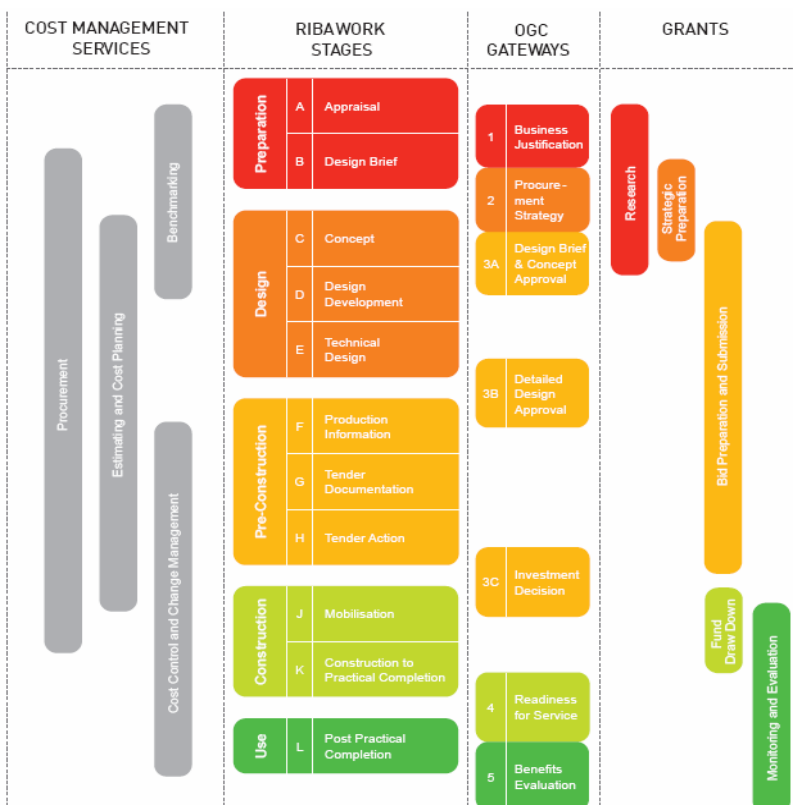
COST MANAGEMENT SERVICES

RIBA WORK STAGES

OGC GATEWAYS

GRANTS

Procurement

Estimating and Cost Planning

Benchmarking

Cost Control and Change Management

Preparation
A Appraisal
B Design Brief

Design
C Concept
D Design Development
E Technical Design

Pre-Construction
F Production Information
G Tender Documentation
H Tender Action

Construction
J Mobilisation
K Construction to Practical Completion

Use
L Post Practical Completion

1 Business Justification
2 Procure-ment Strategy
3A Design Brief & Concept Approval
3B Detailed Design Approval
3C Investment Decision
4 Readiness for Service
5 Benefits Evaluation

Research

Strategic Preparation

Bid Preparation and Submission

Fund Draw Down

Monitoring and Evaluation